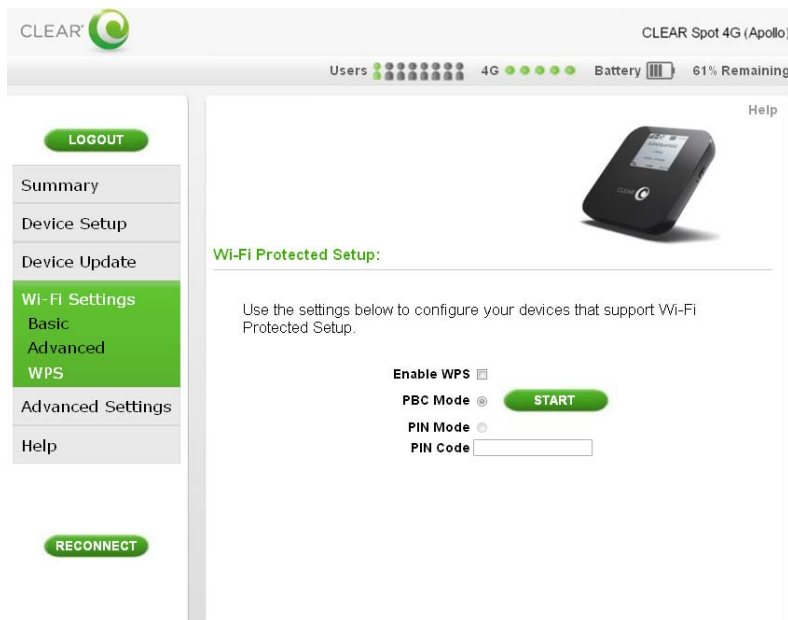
CLEAR

CLEAR Spot 4G (Apollo)

Users 4G Battery 61% Remaining

Help

LOGOUT

Summary

Device Setup

Device Update

Wi-Fi Settings
Basic
Advanced
WPS

Advanced Settings

Help

RECONNECT

Wi-Fi Protected Setup:

Use the settings below to configure your devices that support Wi-Fi Protected Setup.

Enable WPS

PBC Mode START

PIN Mode

PIN Code